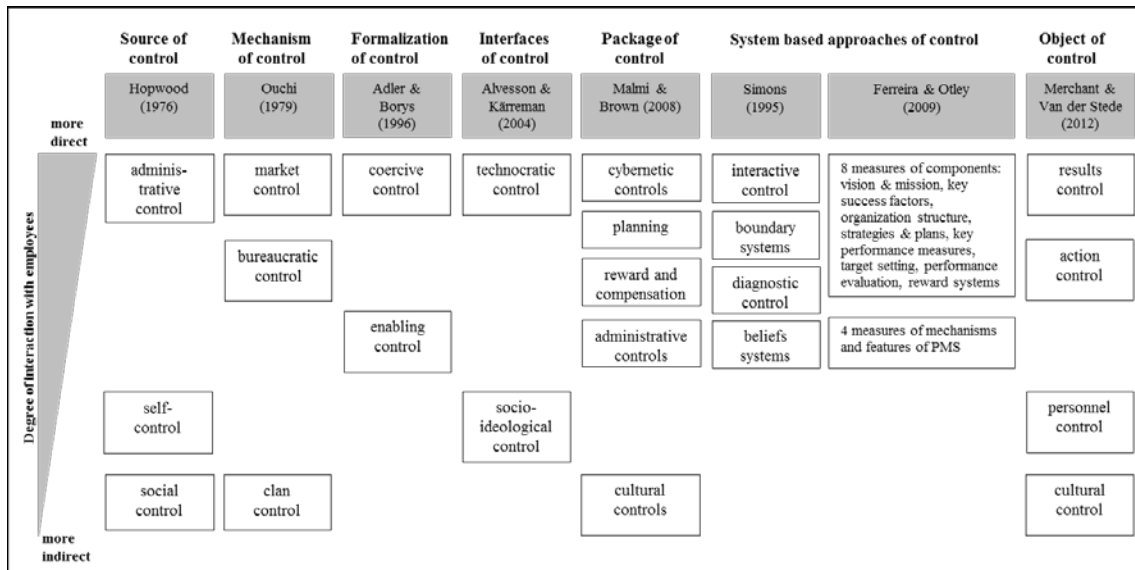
Source of control | Mechanism of control | Formalization of control | Interfaces of control | Package of control | System based approaches of control | Object of control

| Source of control | Mechanism of control | Formalization of control | Interfaces of control | Package of control | System based approaches of control | | Object of control |
|---|---|---|---|---|---|---|---|
| Hopwood (1976) | Ouchi (1979) | Adler & Borys (1996) | Alvesson & Kärreman (2004) | Malmi & Brown (2008) | Simons (1995) | Ferreira & Otley (2009) | Merchant & Van der Stede (2012) |
| administrative control | market control | coercive control | technocratic control | cybernetic controls | interactive control | 8 measures of components: vision & mission, key success factors, organization structure, strategies & plans, key performance measures, target setting, performance evaluation, reward systems | results control |
| | | | | planning | boundary systems | | |
| | bureaucratic control | | | reward and compensation | diagnostic control | | action control |
| | | enabling control | | administrative controls | beliefs systems | 4 measures of mechanisms and features of PMS | |
| self-control | | | socio-ideological control | | | | personnel control |
| social control | clan control | | | cultural controls | | | cultural control |

more direct

Degree of interaction with employees

more indirect